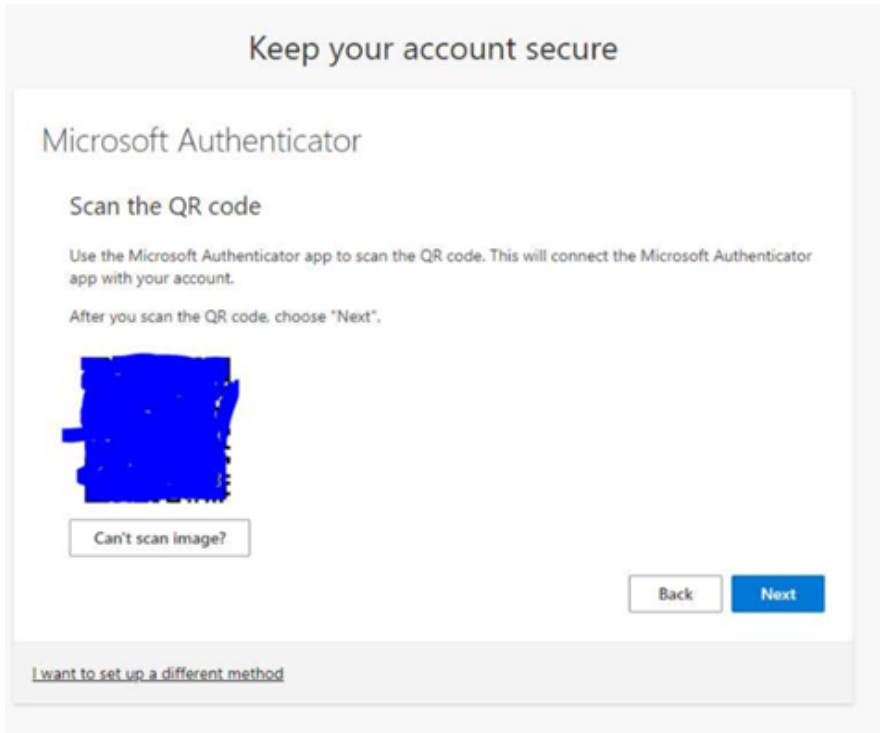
Keep your account secure

Microsoft Authenticator

Scan the QR code

Use the Microsoft Authenticator app to scan the QR code. This will connect the Microsoft Authenticator app with your account.

After you scan the QR code, choose "Next".

Can't scan image?

Back

Next

I want to set up a different method